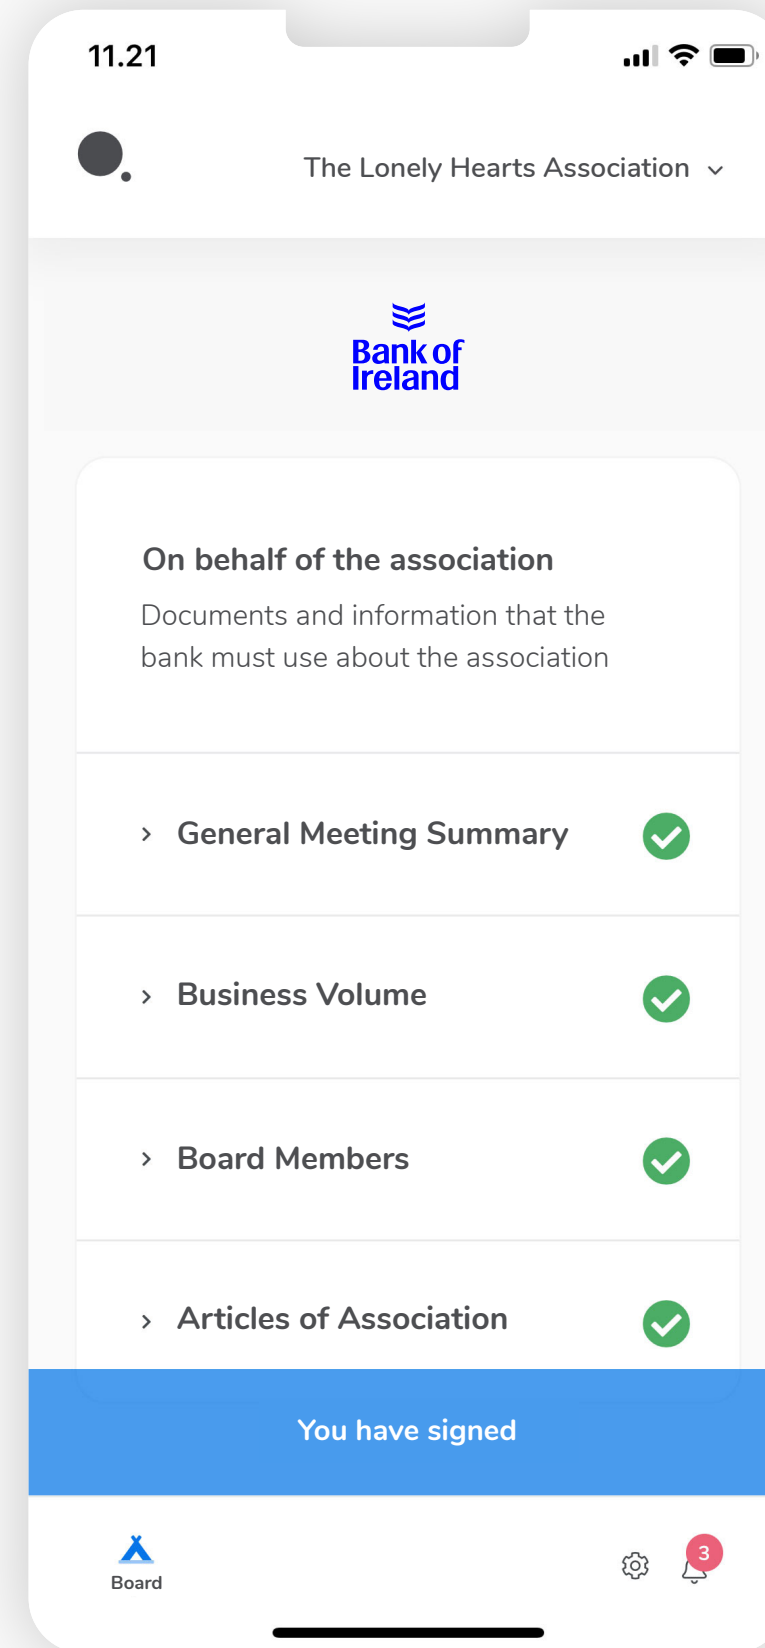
11.21

The Lonely Hearts Association

Bank of Ireland

On behalf of the association

Documents and information that the bank must use about the association

General Meeting Summary

Business Volume

Board Members

Articles of Association

You have signed

Board

3